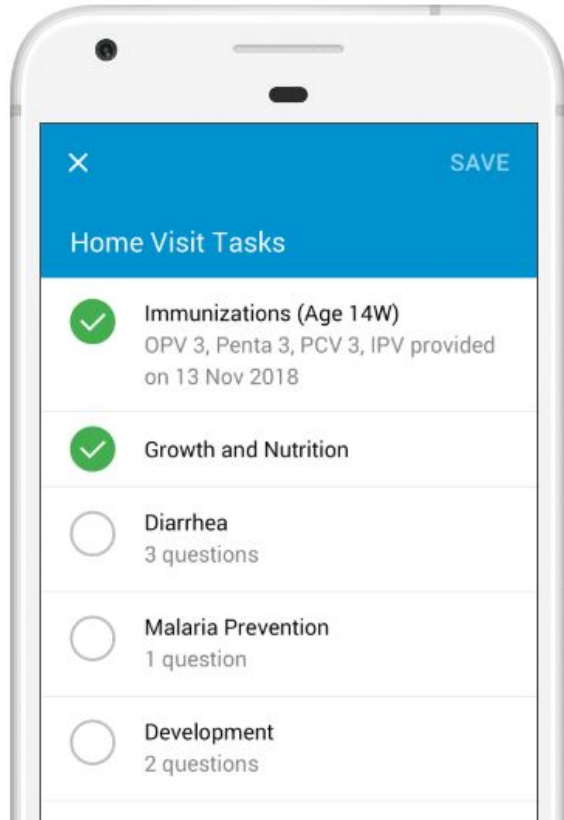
×

SAVE

Home Visit Tasks

Immunizations (Age 14W)
OPV 3, Penta 3, PCV 3, IPV provided on 13 Nov 2018

Growth and Nutrition

Diarrhea
3 questions

Malaria Prevention
1 question

Development
2 questions